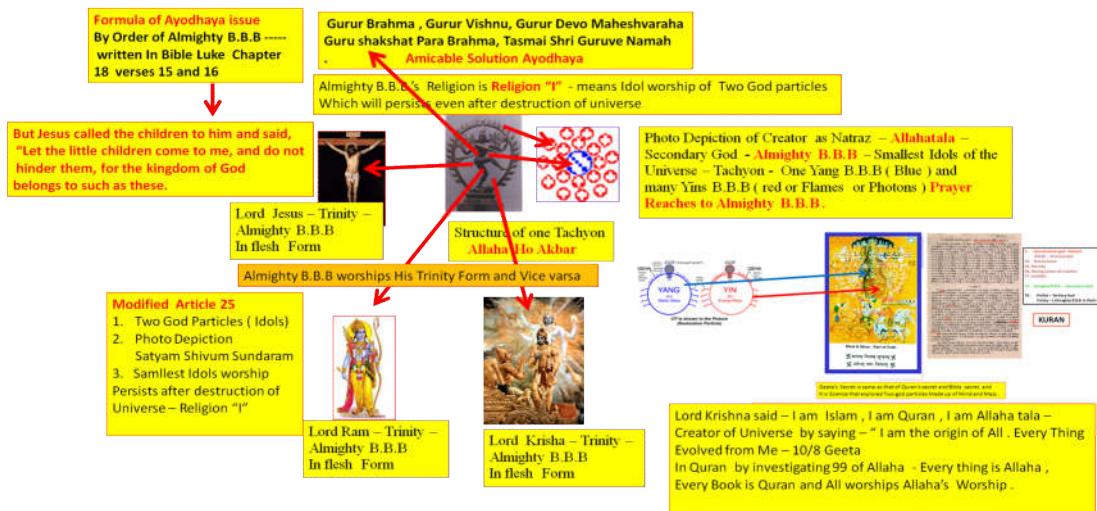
Formula of Ayodhaya issue
By Order of Almighty B.B.B ----- written In Bible Luke Chapter 18 verses 15 and 16

Gurur Brahma , Gurur Vishnu, Gurur Devo Maheshvaraha
Guru shakshat Para Brahma, Tasmai Shri Guruve Namah
. Amicable Solution Ayodhaya

Almighty B.B.B's Religion is Religion "I" - means Idol worship of Two God particles Which will persists even after destruction of universe

But Jesus called the children to him and said, "Let the little children come to me, and do not hinder them, for the kingdom of God belongs to such as these.

Photo Depiction of Creator as Natraz – Allahatala – Secondary God - Almighty B.B.B – Smallest Idols of the Universe – Tachyon - One Yang B.B.B ( Blue ) and many Yins B.B.B ( red or Flames or Photons ) Prayer Reaches to Almighty B.B.B.

Lord Jesus – Trinity – Almighty B.B.B In flesh Form

Structure of one Tachyon
Allaha Ho Akbar

Almighty B.B.B worships His Trinity Form and Vice versa

YANG
YIN

KURAN

Modified Article 25
1. Two God Particles ( Idols)
2. Photo Depiction Satyam Shivum Sundaram
3. Samllest Idols worship Persists after destruction of Universe – Religion "I"

Lord Ram – Trinity – Almighty B.B.B In flesh Form

Lord Krisha – Trinity – Almighty B.B.B In flesh Form

Lord Krishna said – I am Islam , I am Quran , I am Allaha tala – Creator of Universe by saying – " I am the origin of All . Every Thing Evolved from Me – 10/8 Geeta
In Quran by investigating 99 of Allaha - Every thing is Allaha , Every Book is Quran and All worships Allaha's Worship .